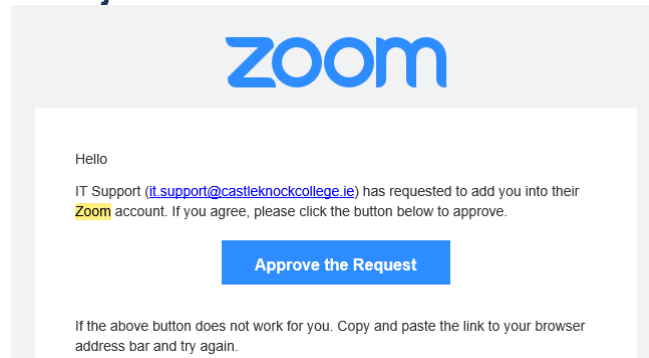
zoom

Hello

IT Support (it.support@castleknockcollege.ie) has requested to add you into their Zoom account. If you agree, please click the button below to approve.

Approve the Request

If the above button does not work for you. Copy and paste the link to your browser address bar and try again.